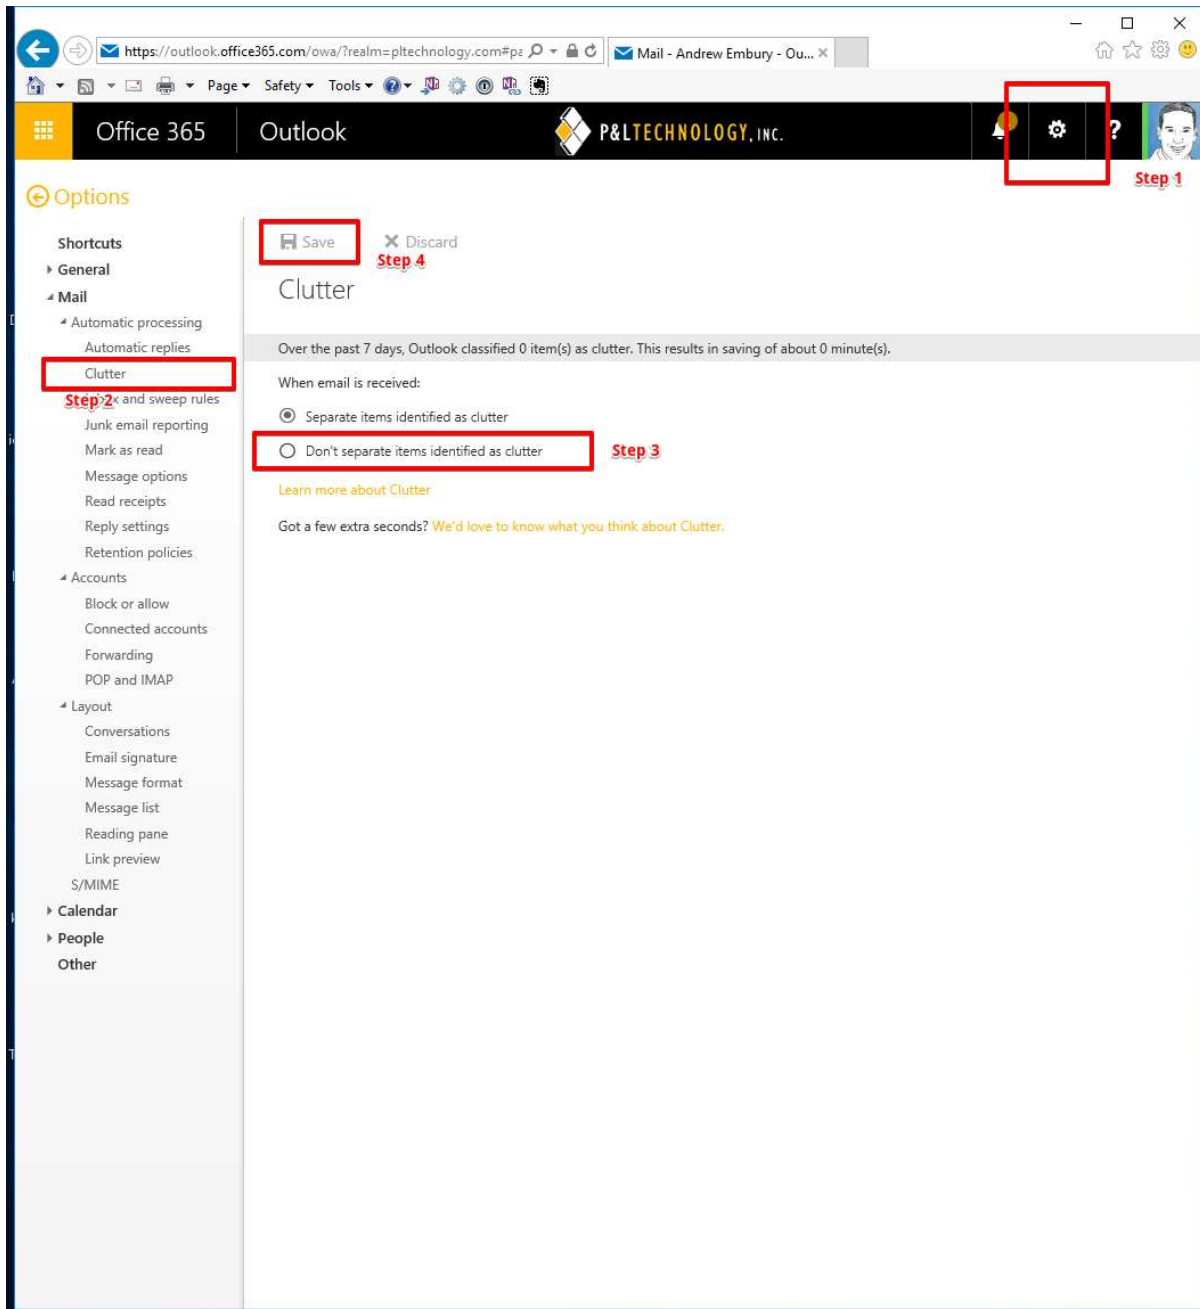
https://outlook.office365.com/owa/?realm=pltechnology.com#pa

Mail - Andrew Embury - Ou...

Page ▾ Safety ▾ Tools ▾

Office 365 Outlook P&LTECHNOLOGY, INC. ?

Step 1

Options

Save Discard
Step 4

Clutter

Shortcuts
General
Mail
Automatic processing
Automatic replies
Clutter
Step 2 x and sweep rules
Junk email reporting
Mark as read
Message options
Read receipts
Reply settings
Retention policies
Accounts
Block or allow
Connected accounts
Forwarding
POP and IMAP
Layout
Conversations
Email signature
Message format
Message list
Reading pane
Link preview
S/MIME
Calendar
People
Other

Over the past 7 days, Outlook classified 0 item(s) as clutter. This results in saving of about 0 minute(s).

When email is received:

Separate items identified as clutter

Don't separate items identified as clutter Step 3

Learn more about Clutter

Got a few extra seconds? We'd love to know what you think about Clutter.